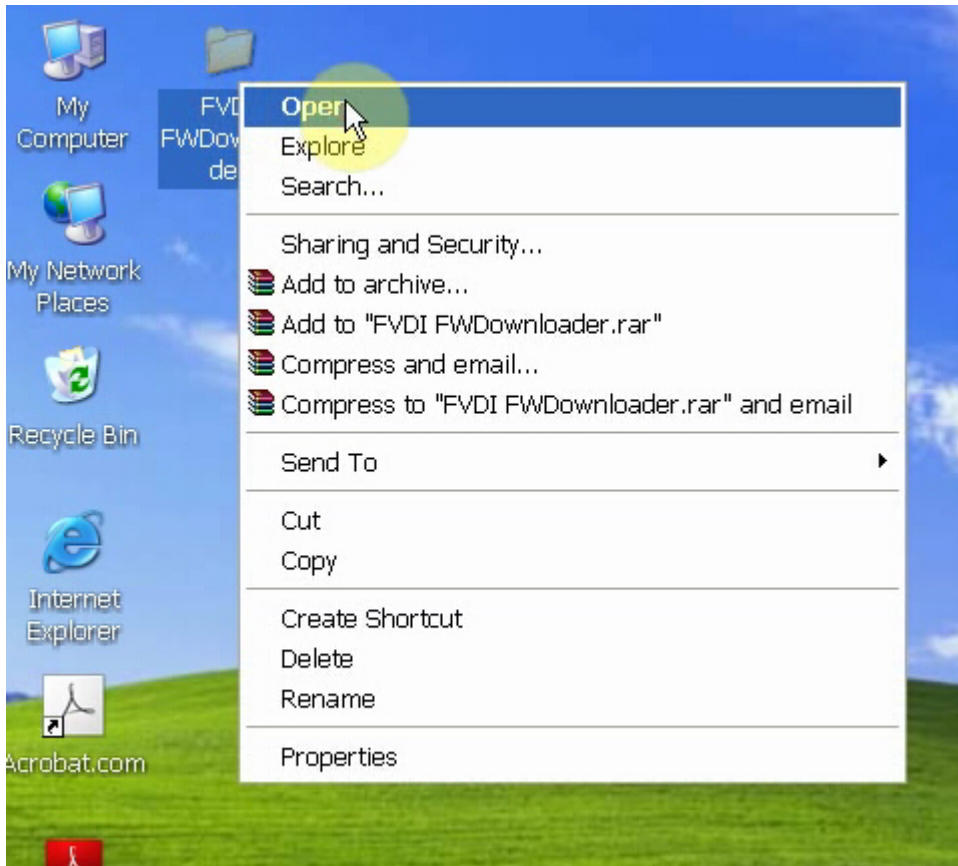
My Computer

FVD FWDow de

Open
Explore
Search...

Sharing and Security...
Add to archive...
Add to "FVDI FWDownloader.rar"
Compress and email...
Compress to "FVDI FWDownloader.rar" and email

Send To

Cut
Copy

Create Shortcut
Delete
Rename

Properties

My Network Places

Recycle Bin

Internet Explorer

Acrobat.com